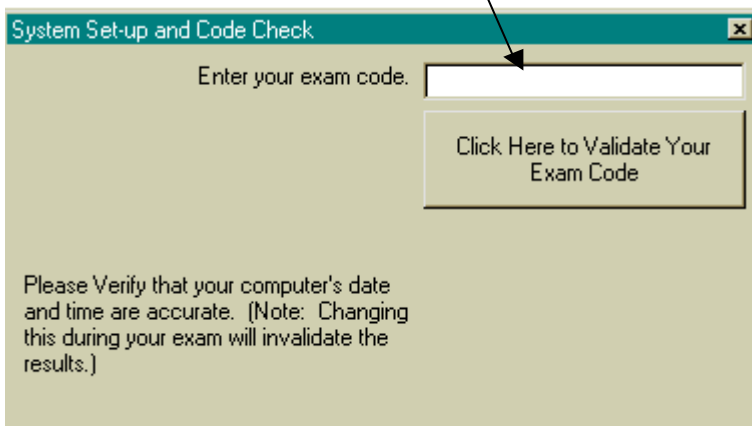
System Set-up and Code Check

Enter your exam code.

Click Here to Validate Your Exam Code

Please Verify that your computer's date and time are accurate. (Note: Changing this during your exam will invalidate the results.)